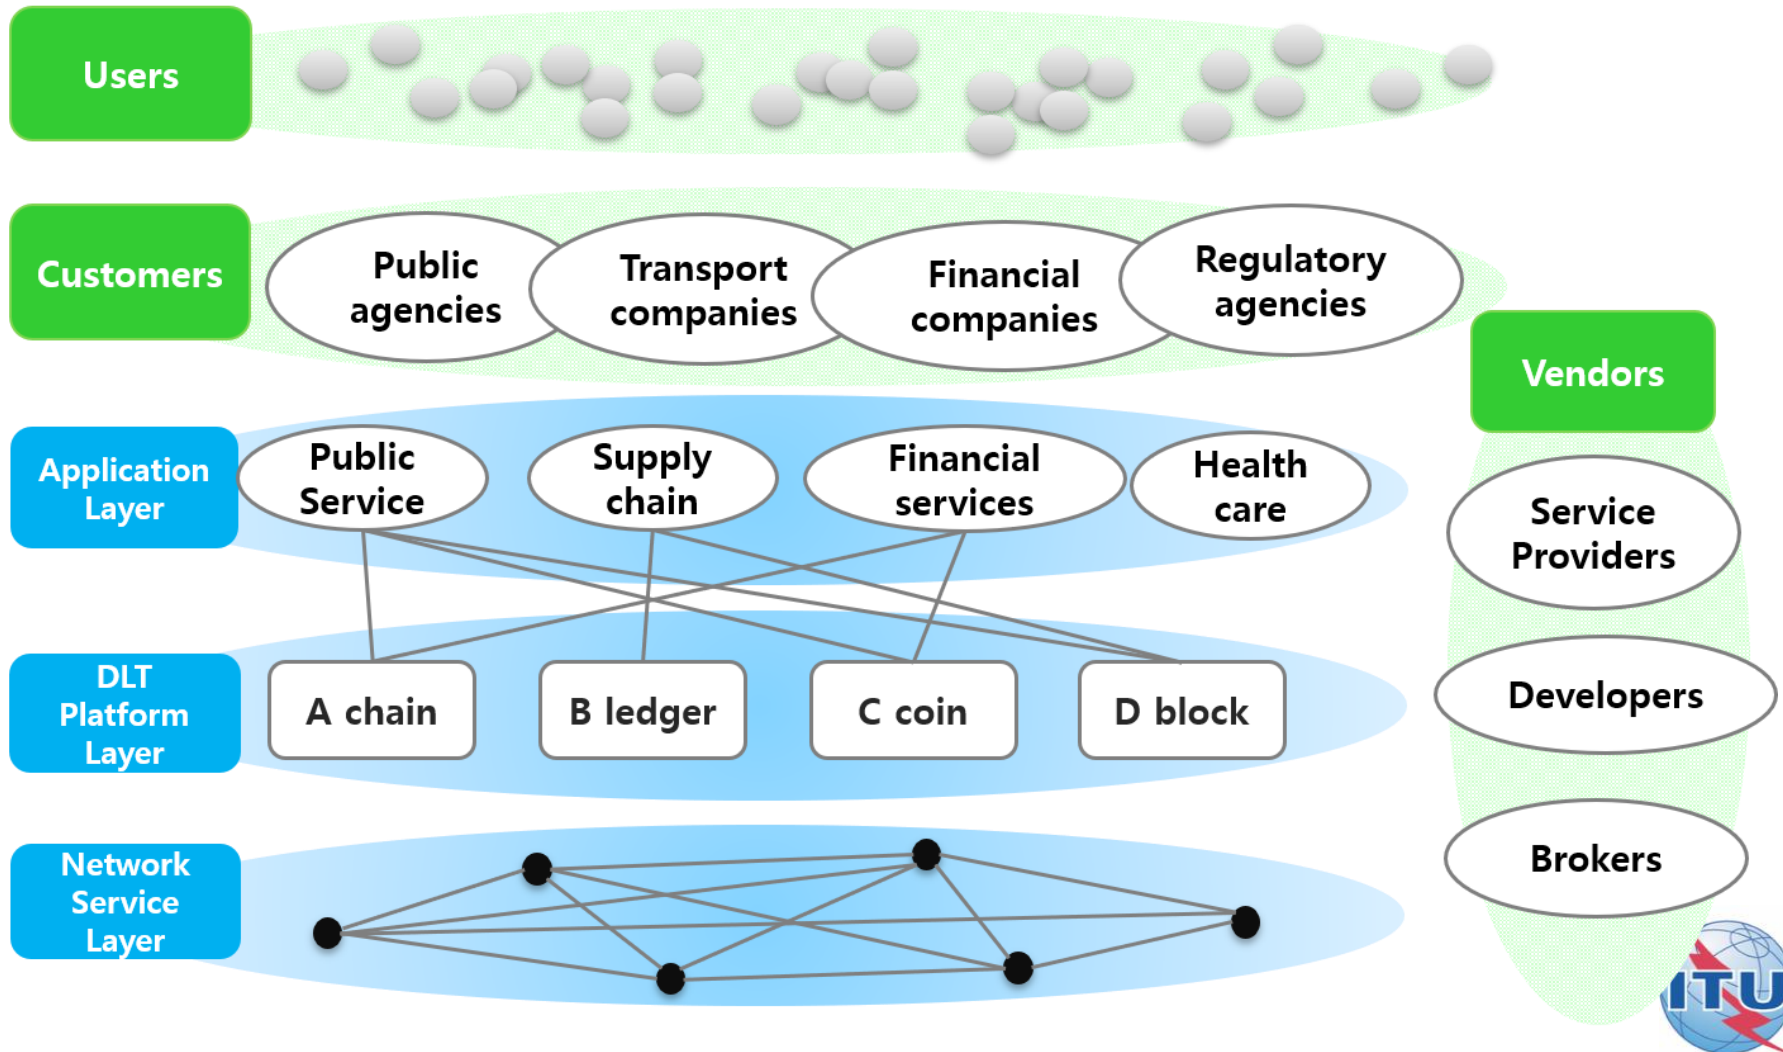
Users

Customers

Public agencies

Transport companies

Financial companies

Regulatory agencies

Vendors

Application Layer

Public Service

Supply chain

Financial services

Health care

Service Providers

DLT Platform Layer

A chain

B ledger

C coin

D block

Developers

Network Service Layer

Brokers

ITU